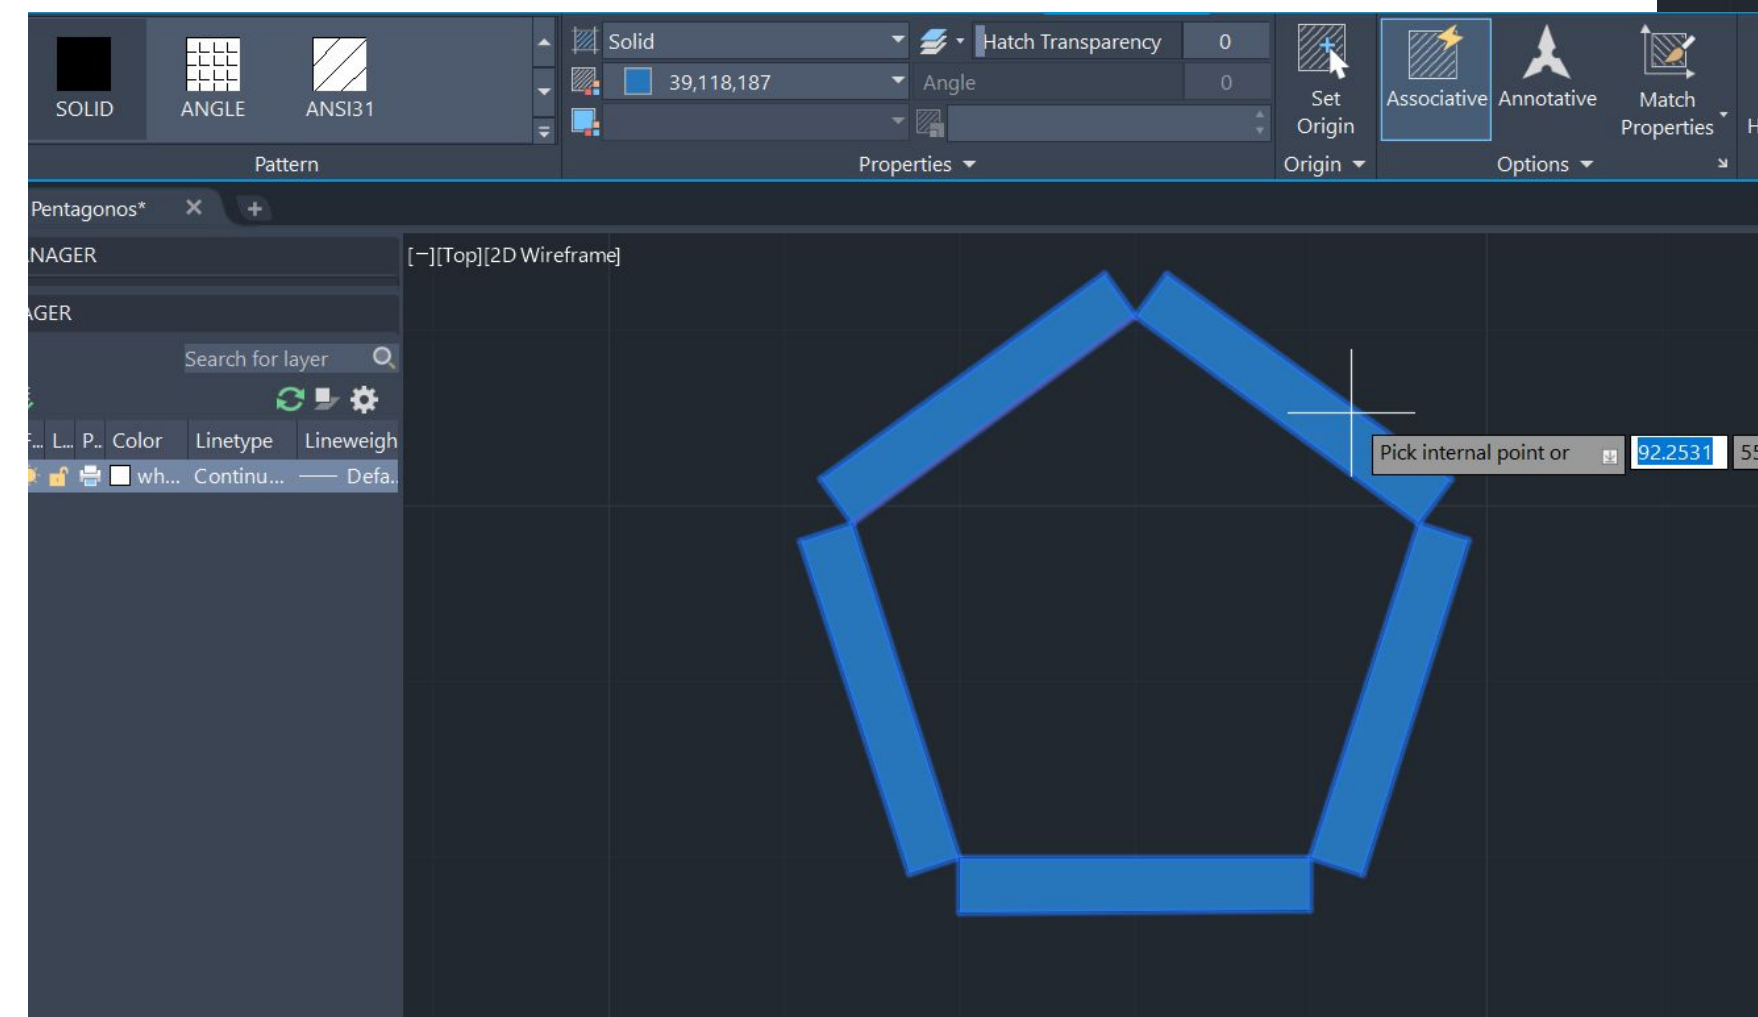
SOLID ANGLE ANSI31

Pattern

Solid

Hatch Transparency 0

39,118,187

Angle 0

Properties

Set Origin

Origin

Associative Annotative Match Properties

Options

Pentagonos*

NAGER

GER

Search for layer

F... L... P... Color Linetype Lineweigh

wh... Continu... —— Defa...

[−][Top][2D Wireframe]

Pick internal point or

92.2531

55